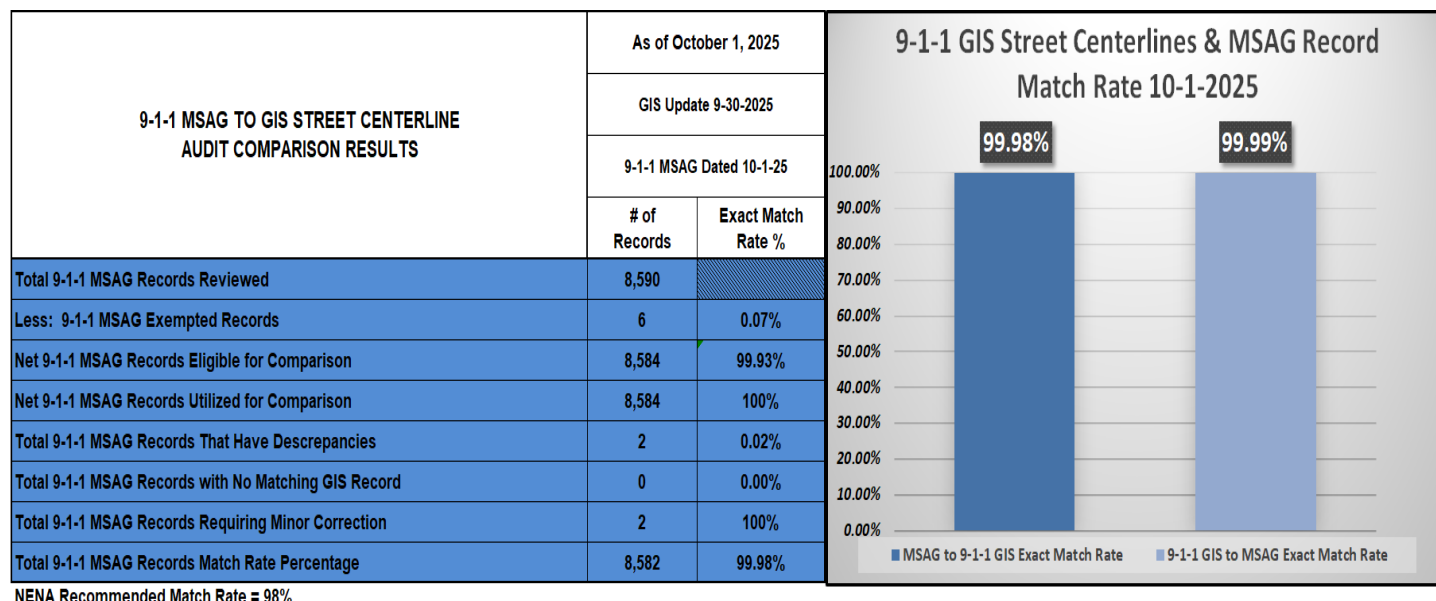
| 9-1-1 MSAG TO GIS STREET CENTERLINE AUDIT COMPARISON RESULTS | As of October 1, 2025 | |
|---|---|---|
| | GIS Update 9-30-2025 | |
| | 9-1-1 MSAG Dated 10-1-25 | |
| | # of Records | Exact Match Rate % |
| Total 9-1-1 MSAG Records Reviewed | 8,590 | |
| Less: 9-1-1 MSAG Exempted Records | 6 | 0.07% |
| Net 9-1-1 MSAG Records Eligible for Comparison | 8,584 | 99.93% |
| Net 9-1-1 MSAG Records Utilized for Comparison | 8,584 | 100% |
| Total 9-1-1 MSAG Records That Have Descrepancies | 2 | 0.02% |
| Total 9-1-1 MSAG Records with No Matching GIS Record | 0 | 0.00% |
| Total 9-1-1 MSAG Records Requiring Minor Correction | 2 | 100% |
| Total 9-1-1 MSAG Records Match Rate Percentage | 8,582 | 99.98% |

NENA Recommended Match Rate = 98%

9-1-1 GIS Street Centerlines & MSAG Record Match Rate 10-1-2025

99.98%
99.99%

100.00%
90.00%
80.00%
70.00%
60.00%
50.00%
40.00%
30.00%
20.00%
10.00%
0.00%

MSAG to 9-1-1 GIS Exact Match Rate
9-1-1 GIS to MSAG Exact Match Rate